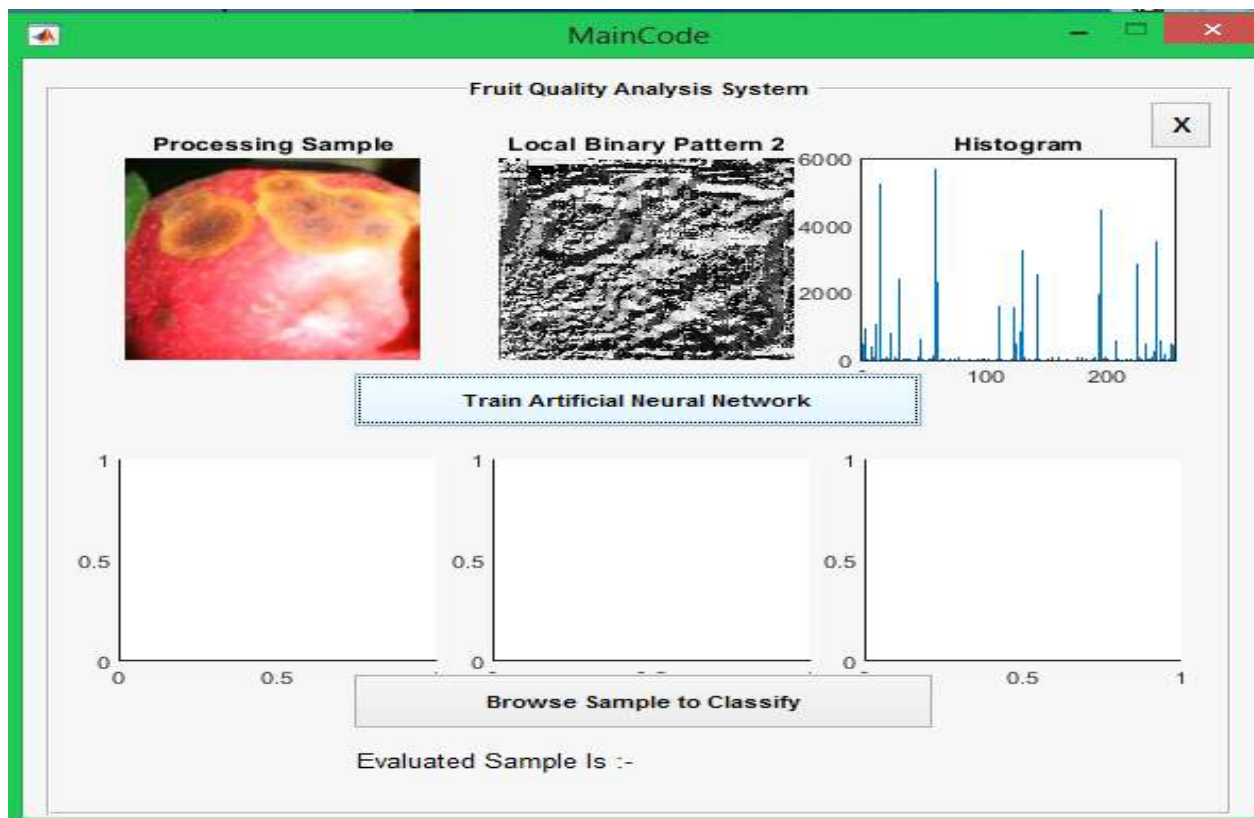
MainCode

Fruit Quality Analysis System

X

Processing Sample

Local Binary Pattern 2

Histogram

6000
4000
2000
0
100
200

Train Artificial Neural Network

1
0.5
0
0
0.5

1
0.5
0

1
0.5
0
0.5
1

Browse Sample to Classify

Evaluated Sample Is :-